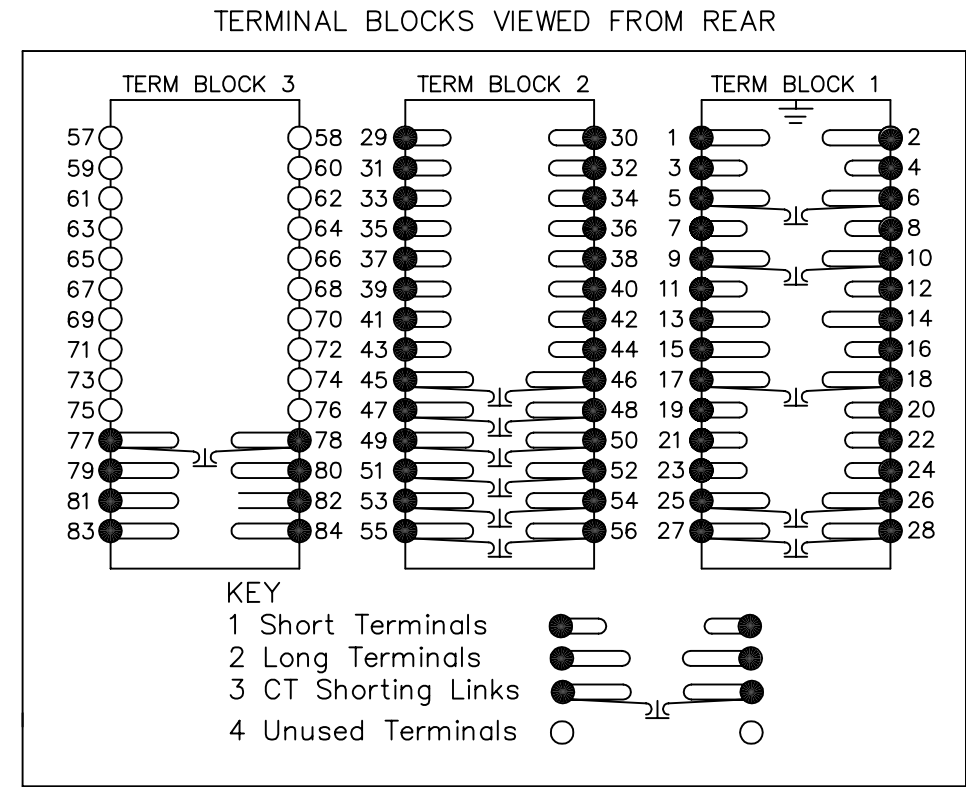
TERMINAL BLOCKS VIEWED FROM REAR

TERM BLOCK 3

57 58
59 60
61 62
63 64
65 66
67 68
69 70
71 72
73 74
75 76
77 78
79 80
81 82
83 84

TERM BLOCK 2

29 30
31 32
33 34
35 36
37 38
39 40
41 42
43 44
45 46
47 48
49 50
51 52
53 54
55 56

TERM BLOCK 1

1 2
3 4
5 6
7 8
9 10
11 12
13 14
15 16
17 18
19 20
21 22
23 24
25 26
27 28

KEY
1 Short Terminals
2 Long Terminals
3 CT Shorting Links
4 Unused Terminals